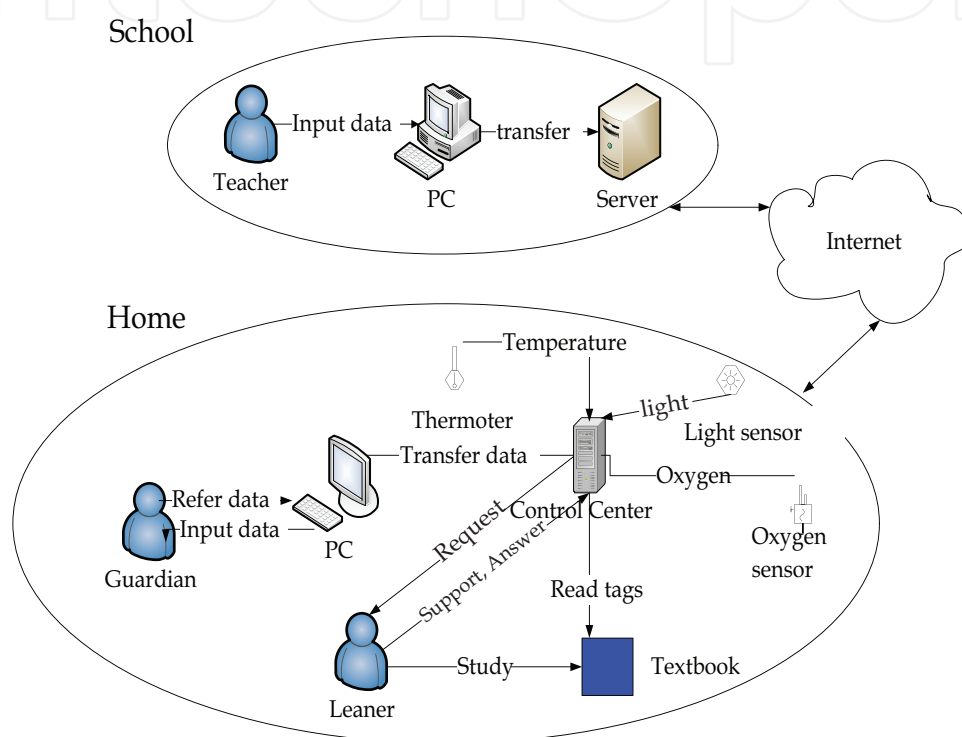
School

Teacher
Input data
PC
transfer
Server

Internet

Home

Temperature
Thermoter
light
Light sensor
Transfer data
Oxygen
Control Center
Oxygen sensor
Refer data
Input data
PC
Guardian
Request
Support, Answer
Read tags
Leaner
Study
Textbook